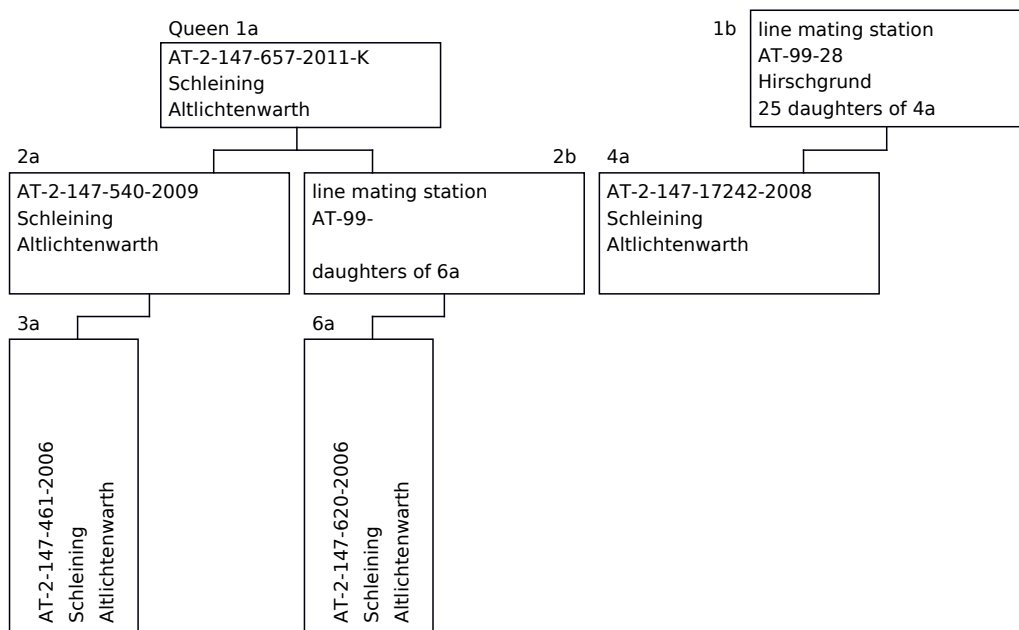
Queen 1a
AT-2-147-657-2011-K
Schleining
Altlichtenwarth

1b
line mating station
AT-99-28
Hirschgrund
25 daughters of 4a

2a
AT-2-147-540-2009
Schleining
Altlichtenwarth

2b
line mating station
AT-99-

daughters of 6a

4a
AT-2-147-17242-2008
Schleining
Altlichtenwarth

3a
AT-2-147-461-2006
Schleining
Altlichtenwarth

6a
AT-2-147-620-2006
Schleining
Altlichtenwarth